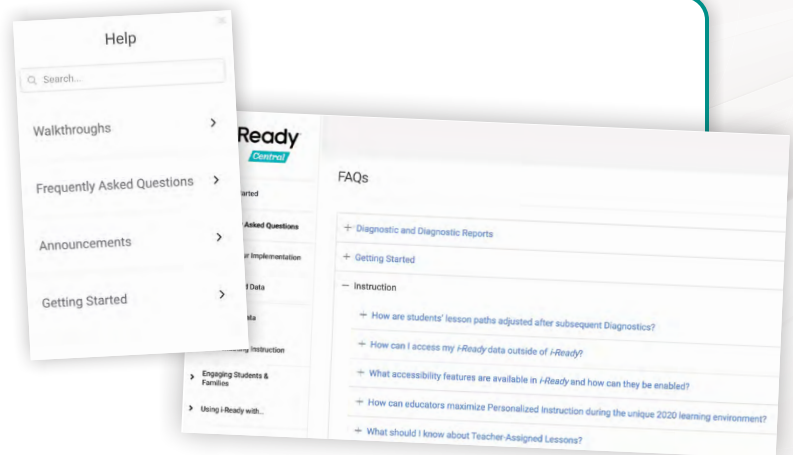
Help

Search...

Walkthroughs >

Frequently Asked Questions >

Announcements >

Getting Started >

Ready

Central

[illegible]tarted

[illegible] Asked Questions

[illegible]ur Implementation

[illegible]d Data

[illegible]ata

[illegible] Instruction

> Engaging Students & Families

> Using i-Ready with...

FAQs

+ Diagnostic and Diagnostic Reports

+ Getting Started

− Instruction

+ How are students' lesson paths adjusted after subsequent Diagnostics?

+ How can I access my i-Ready data outside of i-Ready?

+ What accessibility features are available in i-Ready and how can they be enabled?

+ How can educators maximize Personalized Instruction during the unique 2020 learning environment?

+ What should I know about Teacher-Assigned Lessons?